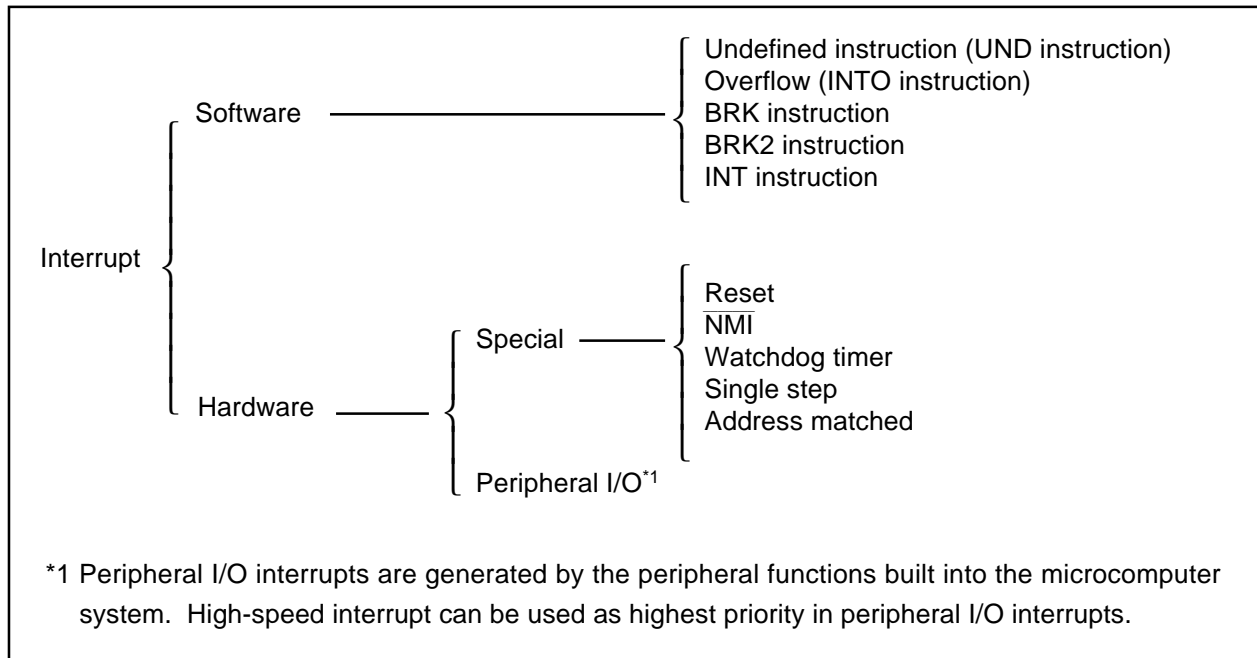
Interrupt

Software

Undefined instruction (UND instruction)
Overflow (INTO instruction)
BRK instruction
BRK2 instruction
INT instruction

Hardware

Special

Reset
$\overline{\text{NMI}}$
Watchdog timer
Single step
Address matched

Peripheral I/O$^{*1}$

*1 Peripheral I/O interrupts are generated by the peripheral functions built into the microcomputer system. High-speed interrupt can be used as highest priority in peripheral I/O interrupts.